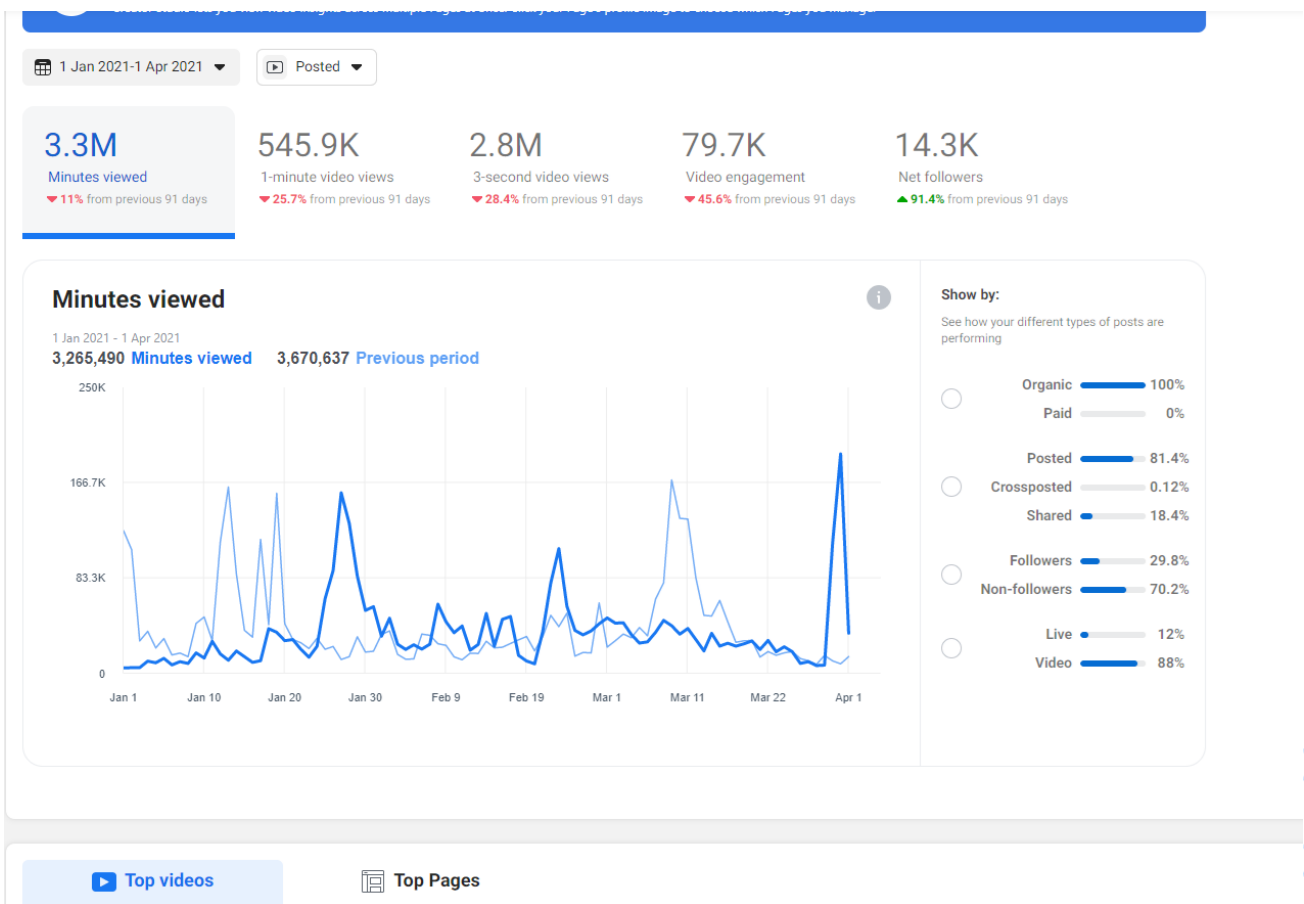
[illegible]

1 Jan 2021-1 Apr 2021

Posted

3.3M
Minutes viewed
11% from previous 91 days

545.9K
1-minute video views
25.7% from previous 91 days

2.8M
3-second video views
28.4% from previous 91 days

79.7K
Video engagement
45.6% from previous 91 days

14.3K
Net followers
91.4% from previous 91 days

Minutes viewed

1 Jan 2021 - 1 Apr 2021
3,265,490 Minutes viewed 3,670,637 Previous period

250K
166.7K
83.3K
0

Jan 1 Jan 10 Jan 20 Jan 30 Feb 9 Feb 19 Mar 1 Mar 11 Mar 22 Apr 1

Show by:

See how your different types of posts are performing

Organic 100%
Paid 0%

Posted 81.4%
Crossposted 0.12%
Shared 18.4%

Followers 29.8%
Non-followers 70.2%

Live 12%
Video 88%

Top videos

Top Pages